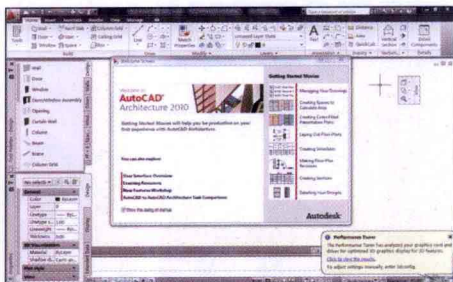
Welcome to
AutoCAD
Architecture 2010

Getting Started Movies will help you be productive on your first experience with AutoCAD Architecture.

Getting Started Movies

Managing Your Drawings

Creating Spaces to Calculate Area

Creating Curtain Wall Presentation Plans

Laying Out Floor Plans

Creating Sections

Making Floor Plan Revisions

Creating Sections

Detailing Your Designs

Autodesk

Wall
Door
Window
Door/Window Assembly
Opening
Curtain Wall
Column
Beam
Brace
Column Grid

Performance Tuner